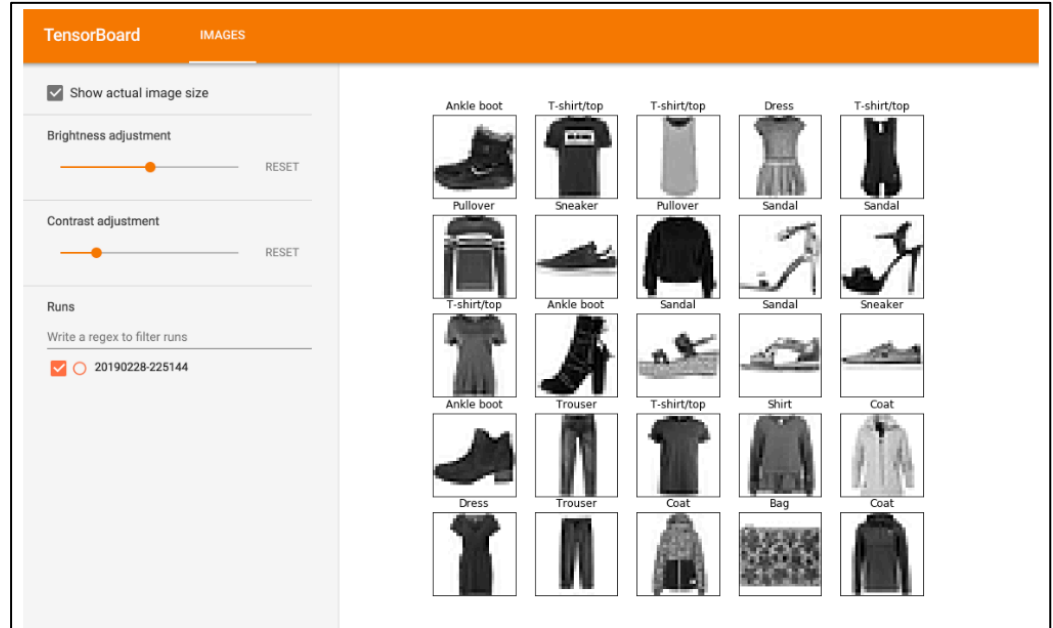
TensorBoard IMAGES

Show actual image size

Brightness adjustment

RESET

Contrast adjustment

RESET

Runs

Write a regex to filter runs

20190228-225144

Ankle boot T-shirt/top T-shirt/top Dress T-shirt/top

Pullover Sneaker Pullover Sandal Sandal

T-shirt/top Ankle boot Sandal Sandal Sneaker

Ankle boot Trouser T-shirt/top Shirt Coat

Dress Trouser Coat Bag Coat